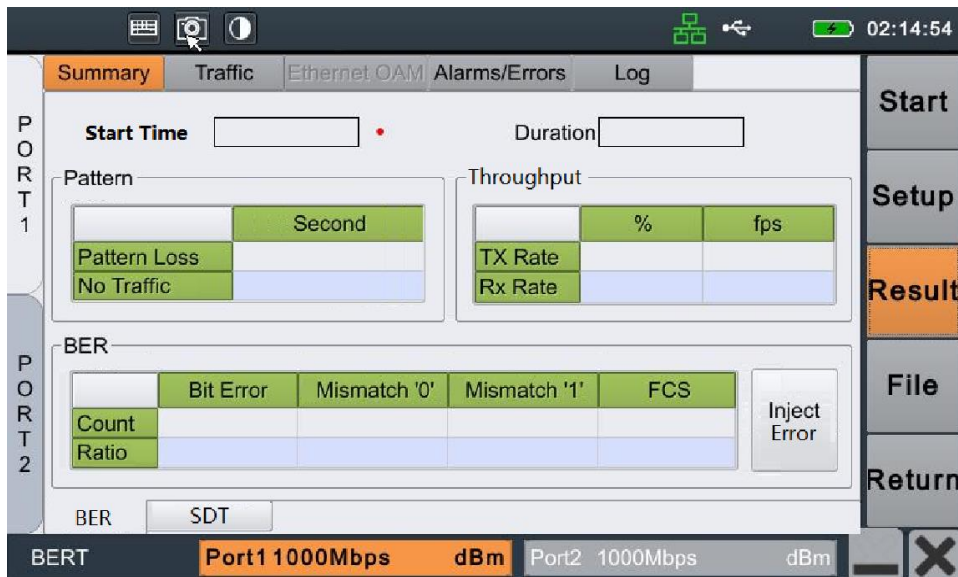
02:14:54

Summary | Traffic | Ethernet OAM | Alarms/Errors | Log

Start
Setup
Result
File
Return

P O R T 1

P O R T 2

Start Time Duration

Pattern

| | Second |
|---|---|
| Pattern Loss | |
| No Traffic | |

Throughput

| | % | fps |
|---|---|---|
| TX Rate | | |
| Rx Rate | | |

BER

| | Bit Error | Mismatch '0' | Mismatch '1' | FCS |
|---|---|---|---|---|
| Count | | | | |
| Ratio | | | | |

Inject Error

BER SDT

BERT Port1 1000Mbps dBm Port2 1000Mbps dBm